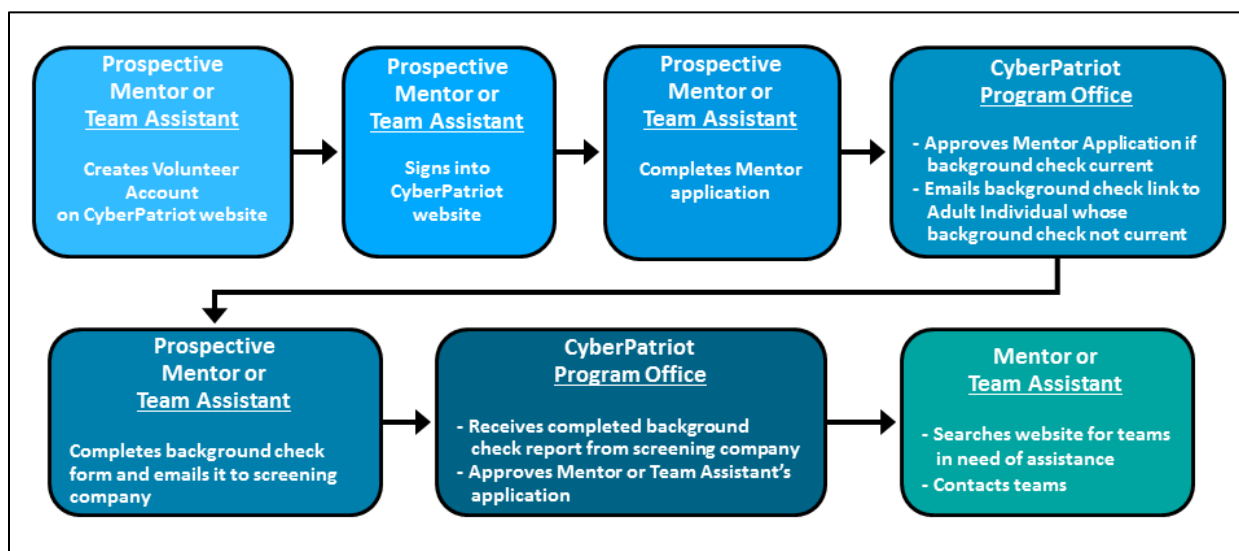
Prospective Mentor or Team Assistant

Creates Volunteer Account on CyberPatriot website

Prospective Mentor or Team Assistant

Signs into CyberPatriot website

Prospective Mentor or Team Assistant

Completes Mentor application

CyberPatriot Program Office

- Approves Mentor Application if background check current
- Emails background check link to Adult Individual whose background check not current

Prospective Mentor or Team Assistant

Completes background check form and emails it to screening company

CyberPatriot Program Office

- Receives completed background check report from screening company
- Approves Mentor or Team Assistant's application

Mentor or Team Assistant

- Searches website for teams in need of assistance
- Contacts teams